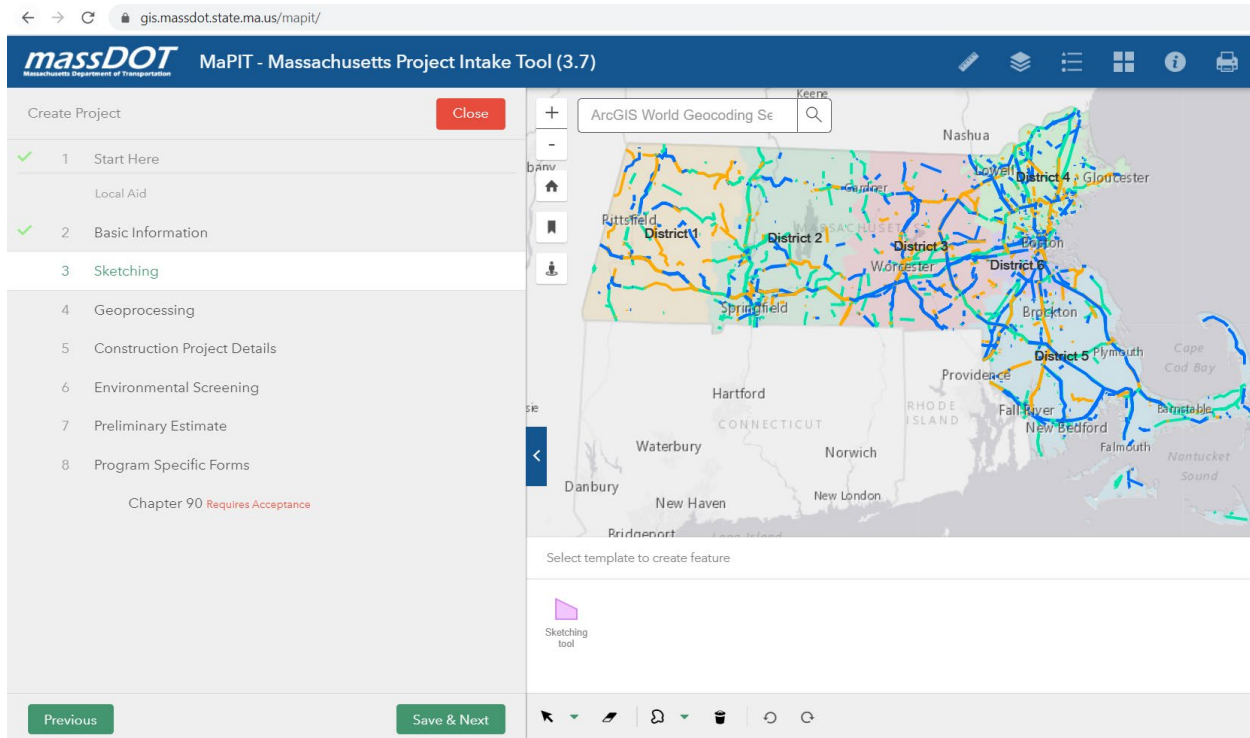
gis.massdot.state.ma.us/mapit/

massDOT Massachusetts Department of Transportation

MaPIT - Massachusetts Project Intake Tool (3.7)

Create Project

Close

1 Start Here

Local Aid

2 Basic Information

3 Sketching

4 Geoprocessing

5 Construction Project Details

6 Environmental Screening

7 Preliminary Estimate

8 Program Specific Forms

Chapter 90 Requires Acceptance

Previous

Save & Next

ArcGIS World Geocoding Se

Keene
Nashua
Lowell
District 4
Gloucester
Gardner
Pittsfield
District 1
District 2
MASSACHUSETTS
District 3
Boston
Worcester
District 6
Springfield
Brockton
District 5
Plymouth
Cape Cod Bay
Providence
Hartford
RHODE ISLAND
Fall River
Barnstable
CONNECTICUT
New Bedford
Waterbury
Norwich
Falmouth
Nantucket Sound
Danbury
New Haven
New London
Bridgeport

Select template to create feature

Sketching tool